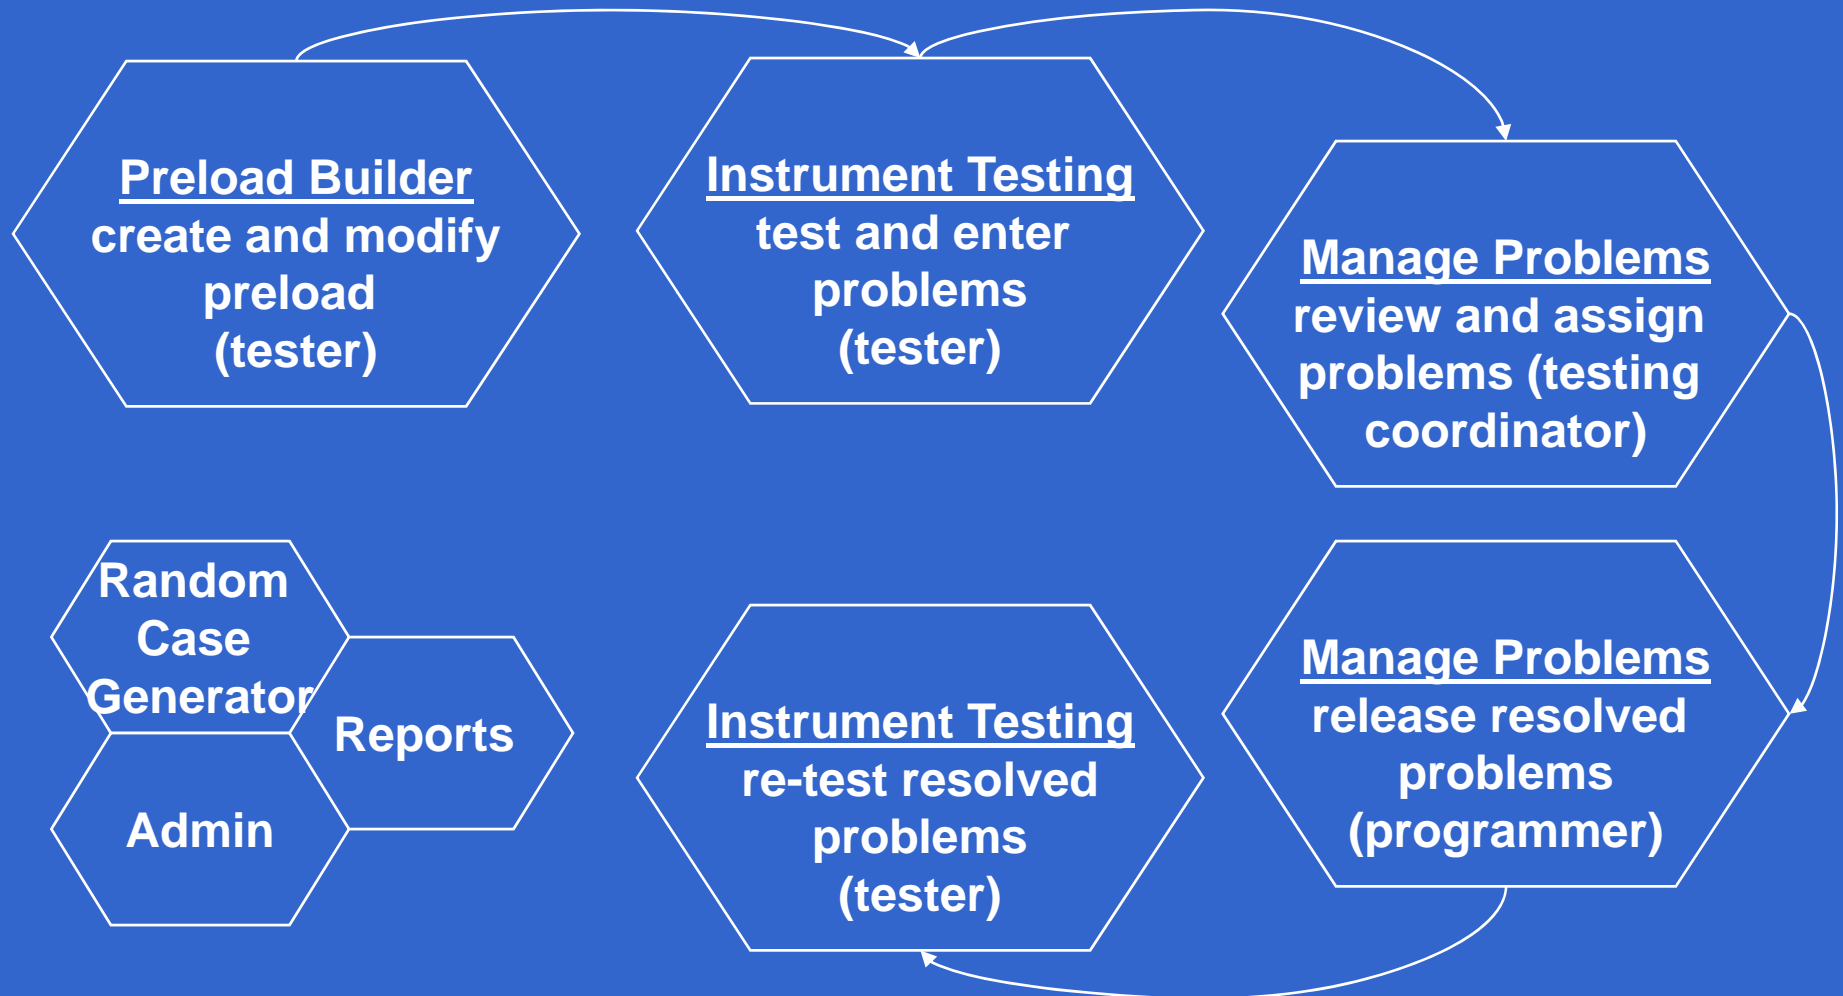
Preload Builder
create and modify preload (tester)

Instrument Testing
test and enter problems (tester)

Manage Problems
review and assign problems (testing coordinator)

Random Case Generator

Reports

Admin

Instrument Testing
re-test resolved problems (tester)

Manage Problems
release resolved problems (programmer)